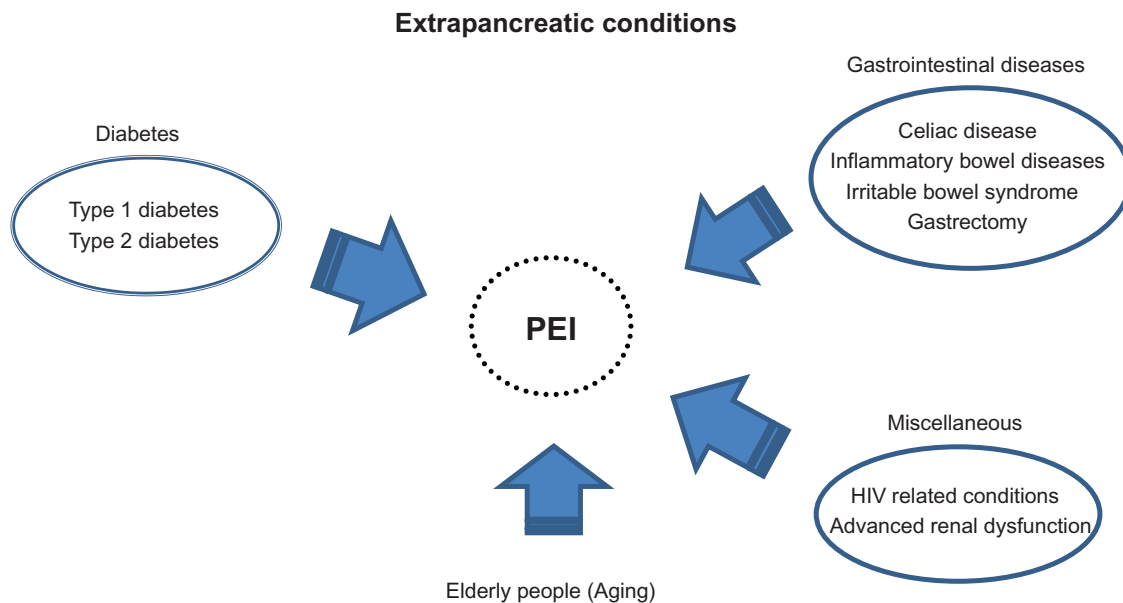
Extrapancreatic conditions

Gastrointestinal diseases

Celiac disease
Inflammatory bowel diseases
Irritable bowel syndrome
Gastrectomy

Diabetes

Type 1 diabetes
Type 2 diabetes

PEI

Miscellaneous

HIV related conditions
Advanced renal dysfunction

Elderly people (Aging)